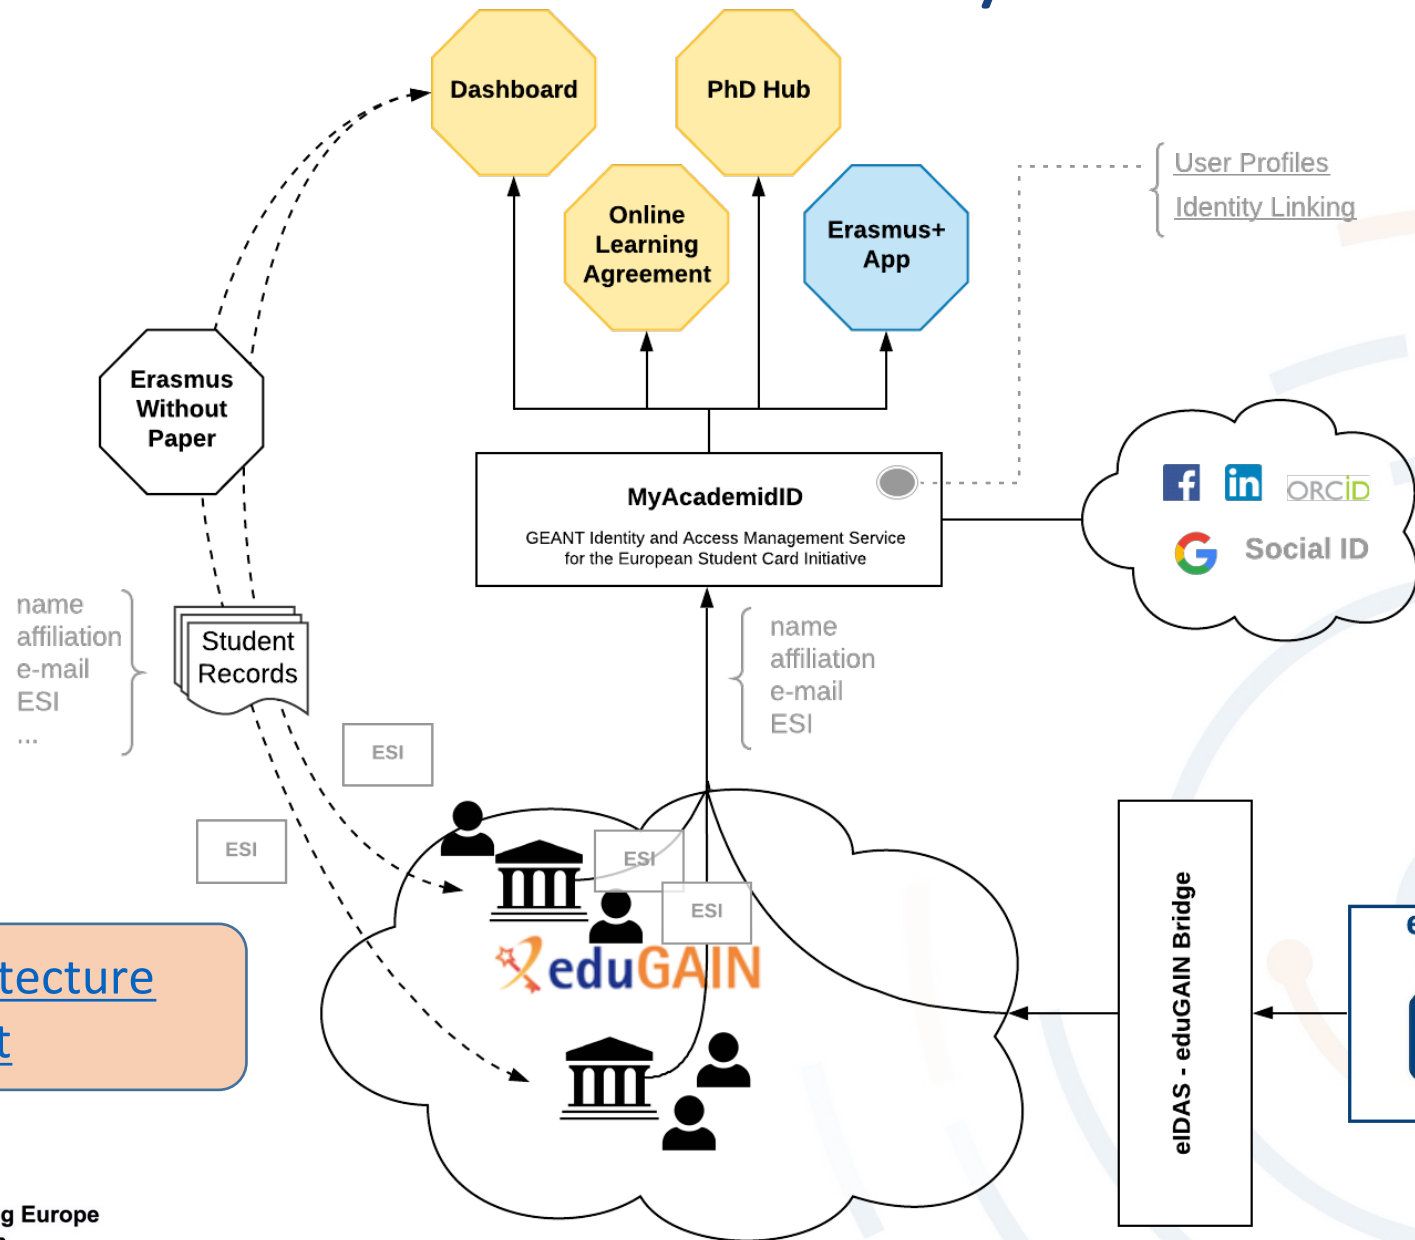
Dashboard

PhD Hub

Online Learning Agreement

Erasmus+ App

User Profiles
Identity Linking

Erasmus Without Paper

MyAcademidID

GEANT Identity and Access Management Service for the European Student Card Initiative

f in ORCID

Social ID

name
affiliation
e-mail
ESI
...

Student Records

name
affiliation
e-mail
ESI

ESI

ESI

ESI

ESI

eduGAIN

eIDAS - eduGAIN Bridge

tecture
t

e

g Europe